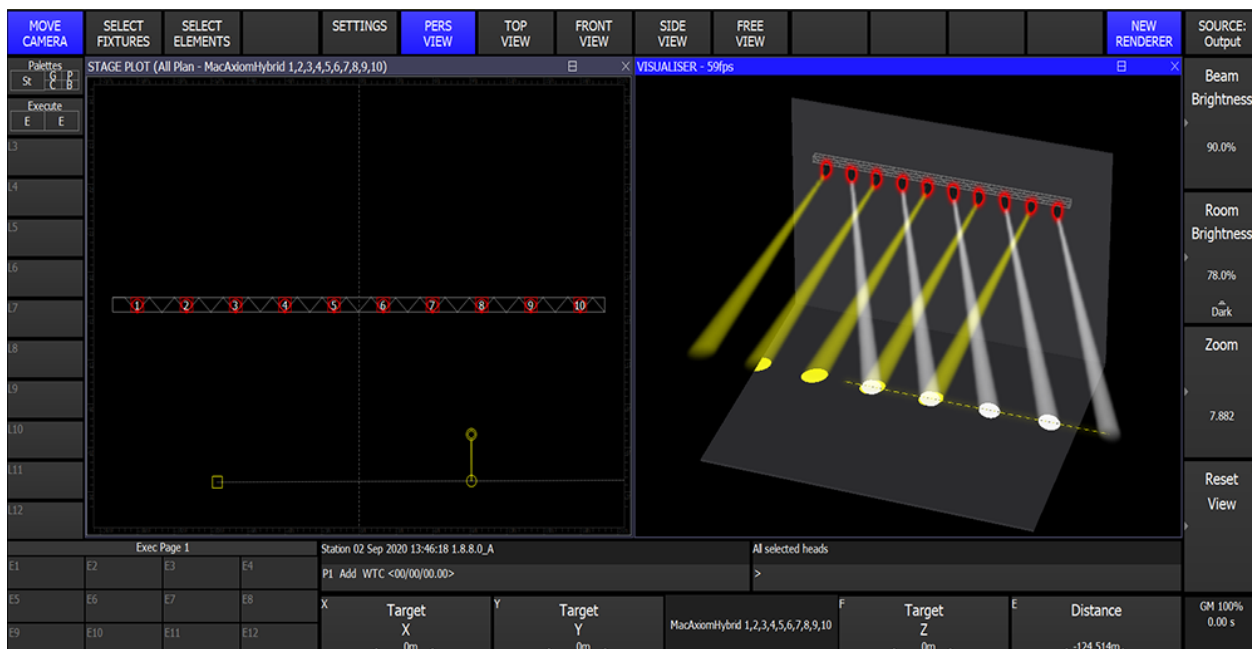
MOVE CAMERA
SELECT FIXTURES
SELECT ELEMENTS
SETTINGS
PERS VIEW
TOP VIEW
FRONT VIEW
SIDE VIEW
FREE VIEW
NEW RENDERER
SOURCE: Output

Palettes
St G C P B
Execute
E E
L3
L4
L5
L6
L7
L8
L9
L10
L11
L12

STAGE PLOT (All Plan - MacAxiomHybrid 1,2,3,4,5,6,7,8,9,10)
1 2 3 4 5 6 7 8 9 10

VISUALISER - 59fps

Beam Brightness
90.0%
Room Brightness
78.0%
Dark
Zoom
7.882
Reset View

Exec Page 1
E1 E2 E3 E4
E5 E6 E7 E8
E9 E10 E11 E12

Station 02 Sep 2020 13:46:18 1.8.8.0_A
P1 Add WTC <00/00/00.00>
All selected heads
>

X Target X 0m
Y Target Y 0m
MacAxiomHybrid 1,2,3,4,5,6,7,8,9,10
F Target Z 0m
E Distance -124.514m
GM 100%
0.00 s